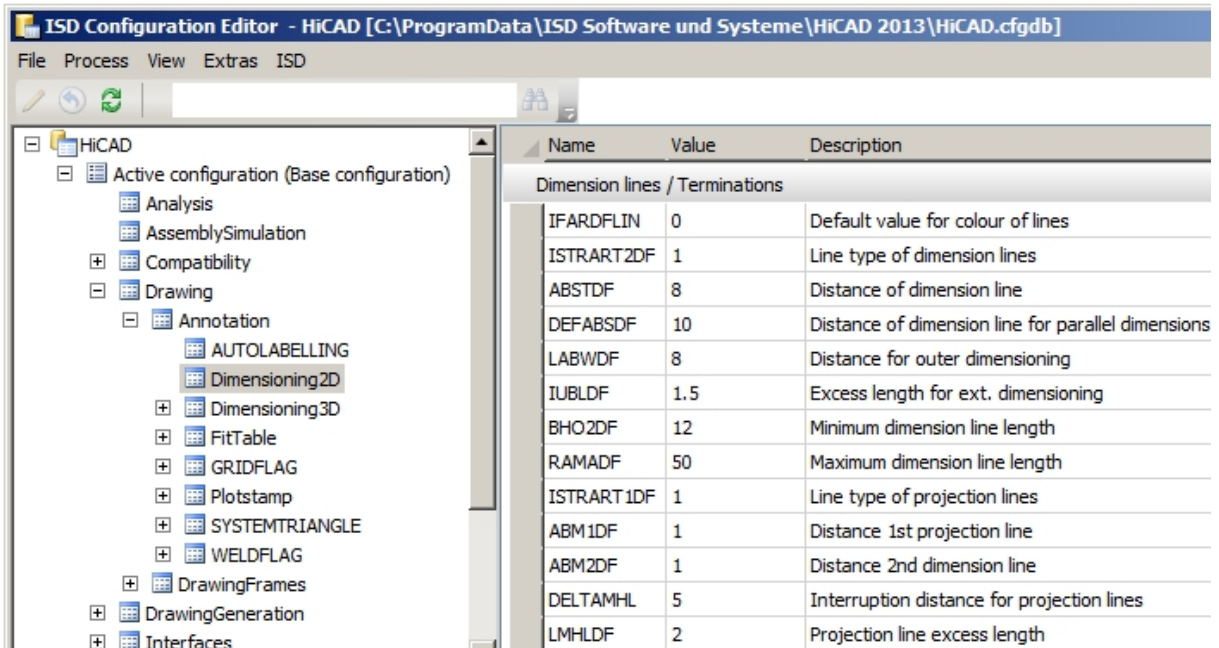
ISD Configuration Editor - HiCAD [C:\ProgramData\ISD Software und Systeme\HiCAD 2013\HiCAD.cfgdb]

File Process View Extras ISD

HiCAD
Active configuration (Base configuration)
Analysis
AssemblySimulation
Compatibility
Drawing
Annotation
AUTOLABELLING
Dimensioning2D
Dimensioning3D
FitTable
GRIDFLAG
Plotstamp
SYSTEMTRIANGLE
WELDFLAG
DrawingFrames
DrawingGeneration
Interfaces

| Name | Value | Description |
|---|---|---|
| Dimension lines / Terminations | | |
| IFARDFLIN | 0 | Default value for colour of lines |
| ISTRART2DF | 1 | Line type of dimension lines |
| ABSTDF | 8 | Distance of dimension line |
| DEFABSDF | 10 | Distance of dimension line for parallel dimensions |
| LABWDF | 8 | Distance for outer dimensioning |
| IUBLDF | 1.5 | Excess length for ext. dimensioning |
| BHO2DF | 12 | Minimum dimension line length |
| RAMADF | 50 | Maximum dimension line length |
| ISTRART1DF | 1 | Line type of projection lines |
| ABM1DF | 1 | Distance 1st projection line |
| ABM2DF | 1 | Distance 2nd dimension line |
| DELTAMHL | 5 | Interruption distance for projection lines |
| LMHLDF | 2 | Projection line excess length |